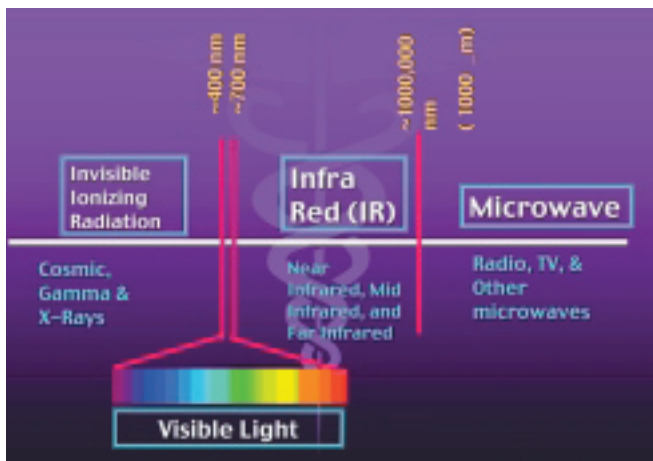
~400 nm
~700 nm
~1000,000 nm
( 1000 _m)

Invisible Ionizing Radiation

Infra Red (IR)

Microwave

Cosmic, Gamma & X-Rays

Near Infrared, Mid Infrared, and Far Infrared

Radio, TV, & Other microwaves

Visible Light